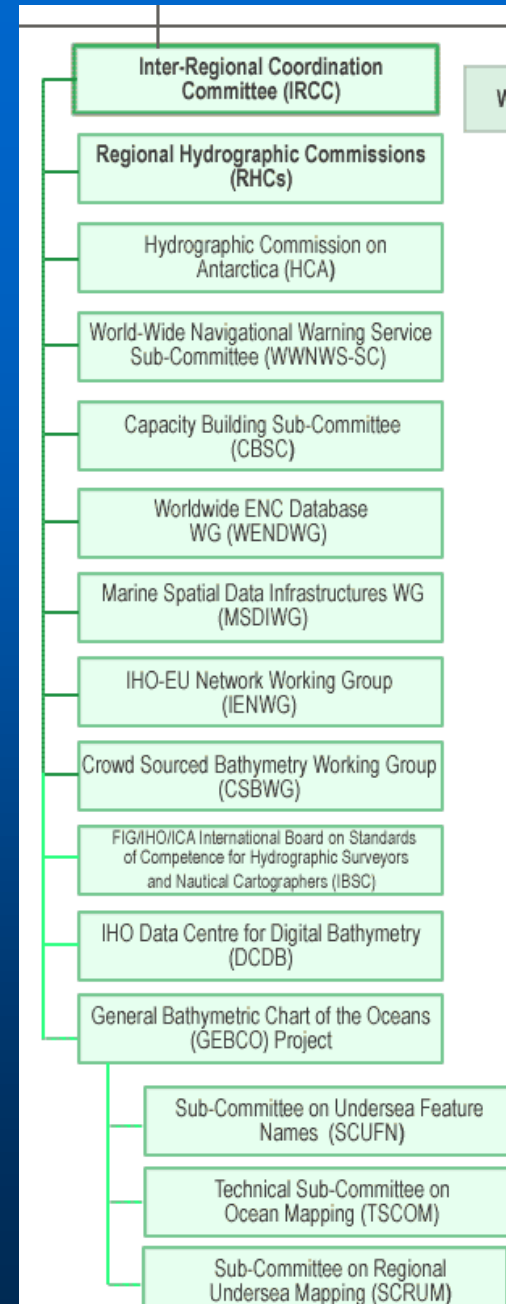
Inter-Regional Coordination Committee (IRCC)

W

Regional Hydrographic Commissions (RHCs)

Hydrographic Commission on Antarctica (HCA)

World-Wide Navigational Warning Service Sub-Committee (WWNWS-SC)

Capacity Building Sub-Committee (CBSC)

Worldwide ENC Database WG (WENDWG)

Marine Spatial Data Infrastructures WG (MSDIWG)

IHO-EU Network Working Group (IENWG)

Crowd Sourced Bathymetry Working Group (CSBWG)

FIG/IHO/ICA International Board on Standards of Competence for Hydrographic Surveyors and Nautical Cartographers (IBSC)

IHO Data Centre for Digital Bathymetry (DCDB)

General Bathymetric Chart of the Oceans (GEBCO) Project

Sub-Committee on Undersea Feature Names (SCUFN)

Technical Sub-Committee on Ocean Mapping (TSCOM)

Sub-Committee on Regional Undersea Mapping (SCRUM)